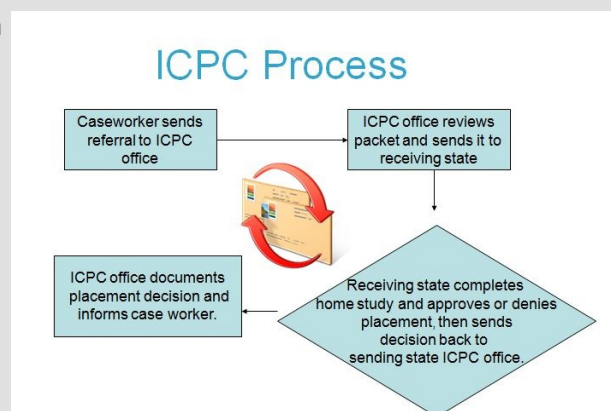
ICPC Process

Caseworker sends referral to ICPC office

ICPC office reviews packet and sends it to receiving state

Receiving state completes home study and approves or denies placement, then sends decision back to sending state ICPC office.

ICPC office documents placement decision and informs case worker.